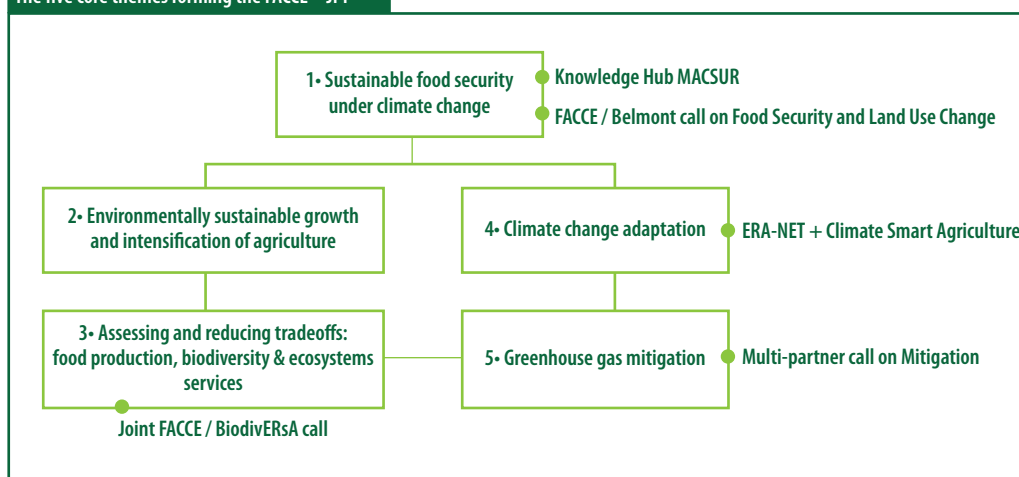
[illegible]

1• Sustainable food security under climate change

Knowledge Hub MACSUR

FACCE / Belmont call on Food Security and Land Use Change

2• Environmentally sustainable growth and intensification of agriculture

4• Climate change adaptation

ERA-NET + Climate Smart Agriculture

3• Assessing and reducing tradeoffs: food production, biodiversity & ecosystems services

5• Greenhouse gas mitigation

Multi-partner call on Mitigation

Joint FACCE / BiodivERsA call